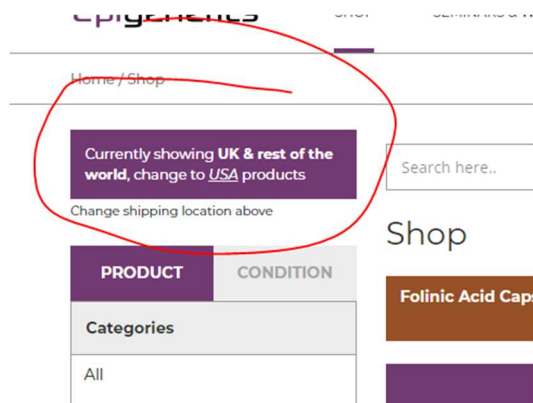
Epigenetics

SHOP

SEMINARS & W

Home / Shop

Currently showing UK & rest of the world, change to USA products

Change shipping location above

Search here..

Shop

PRODUCT

CONDITION

Categories

All

Folinic Acid Caps